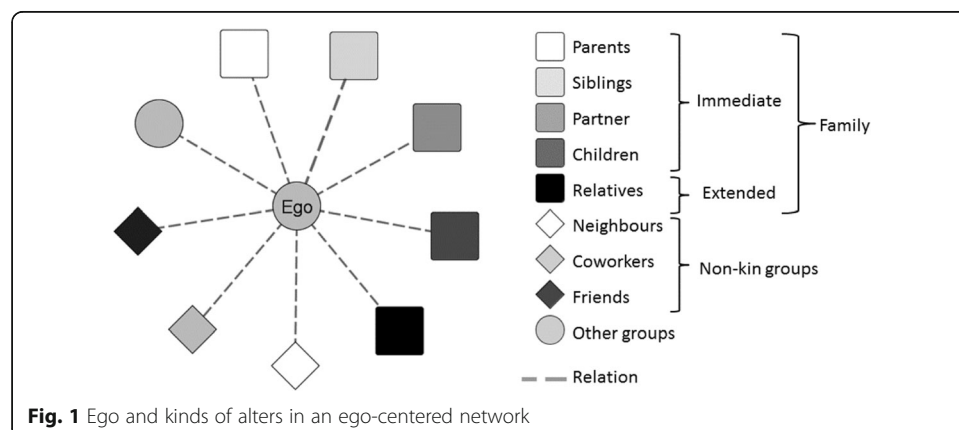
Ego

Parents
Siblings
Partner
Children
Relatives
Neighbours
Coworkers
Friends
Other groups

Immediate
Extended
Family
Non-kin groups

Relation

**Fig. 1** Ego and kinds of alters in an ego-centered network